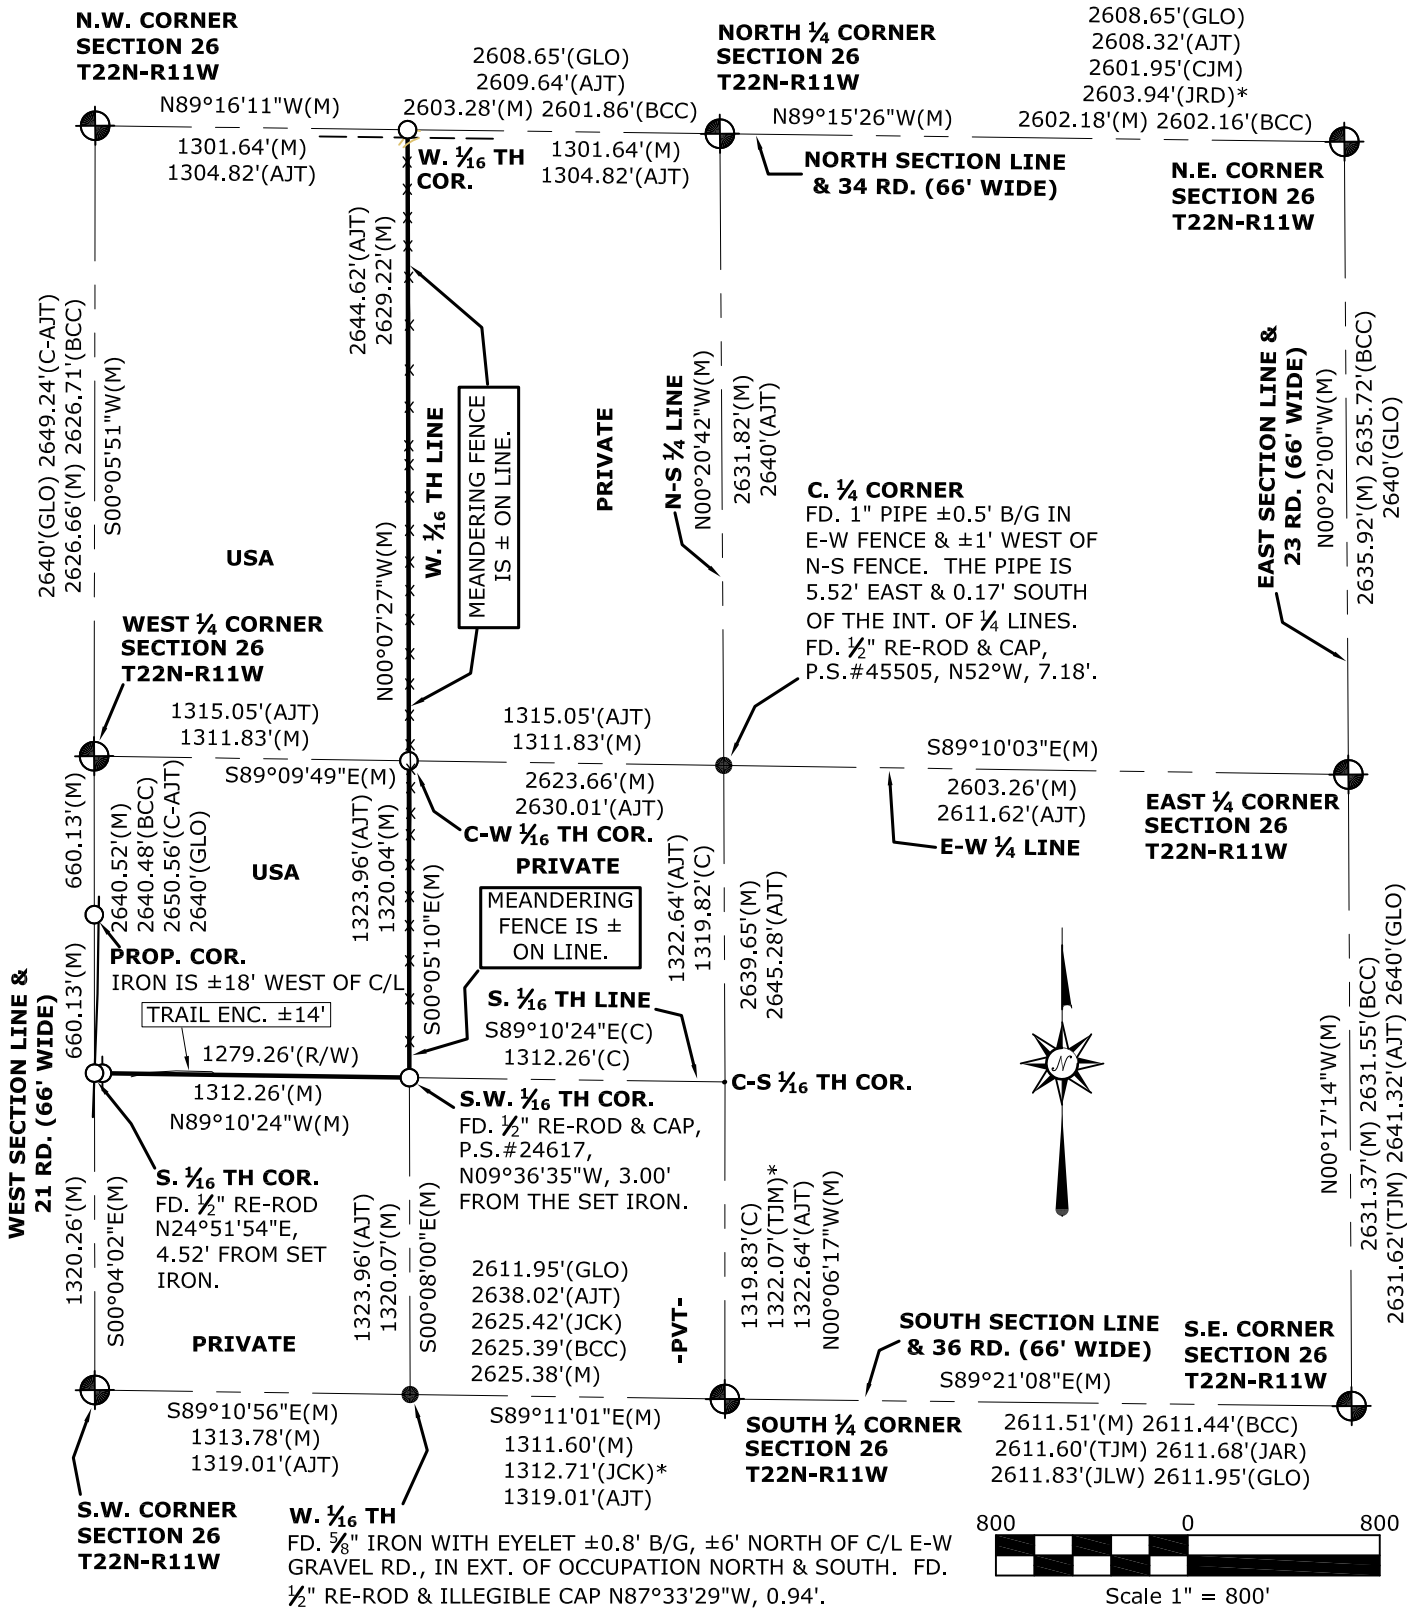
N.W. CORNER
SECTION 26
T22N-R11W

2608.65'(GLO)
2609.64'(AJT)
2603.28'(M) 2601.86'(BCC)

NORTH ¼ CORNER
SECTION 26
T22N-R11W

2608.65'(GLO)
2608.32'(AJT)
2601.95'(CJM)
2603.94'(JRD)*
2602.18'(M) 2602.16'(BCC)

N89°16'11"W(M)
1301.64'(M)
1304.82'(AJT)

W. $\frac{1}{16}$ TH COR.

1301.64'(M)
1304.82'(AJT)

N89°15'26"W(M)

NORTH SECTION LINE & 34 RD. (66' WIDE)

N.E. CORNER
SECTION 26
T22N-R11W

2640'(GLO) 2649.24'(C-AJT)
2626.66'(M) 2626.71'(BCC)
S00°05'51"W(M)

2644.62'(AJT)
2629.22'(M)

W. $\frac{1}{16}$ TH LINE

MEANDERING FENCE IS ± ON LINE.

N00°07'27"W(M)

PRIVATE

N-S ¼ LINE
N00°20'42"W(M)
2631.82'(M)
2640'(AJT)

EAST SECTION LINE & 23 RD. (66' WIDE)
N00°22'00"W(M)
2635.92'(M) 2635.72'(BCC)
2640'(GLO)

USA

C. ¼ CORNER
FD. 1" PIPE ±0.5' B/G IN E-W FENCE & ±1' WEST OF N-S FENCE. THE PIPE IS 5.52' EAST & 0.17' SOUTH OF THE INT. OF ¼ LINES. FD. ½" RE-ROD & CAP, P.S.#45505, N52°W, 7.18'.

WEST ¼ CORNER
SECTION 26
T22N-R11W

1315.05'(AJT)
1311.83'(M)
S89°09'49"E(M)

1315.05'(AJT)
1311.83'(M)
2623.66'(M)
2630.01'(AJT)

S89°10'03"E(M)
2603.26'(M)
2611.62'(AJT)

EAST ¼ CORNER
SECTION 26
T22N-R11W

E-W ¼ LINE

C-W $\frac{1}{16}$ TH COR.

PRIVATE

660.13'(M)
2640.52'(M)
2640.48'(BCC)
2650.56'(C-AJT)
2640'(GLO)

USA

1323.96'(AJT)
1320.04'(M)
S00°05'10"E(M)

MEANDERING FENCE IS ± ON LINE.

1322.64'(AJT)
1319.82'(C)

2639.65'(M)
2645.28'(AJT)

PROP. COR.
IRON IS ±18' WEST OF C/L

TRAIL ENC. ±14'

S. $\frac{1}{16}$ TH LINE
S89°10'24"E(C)
1312.26'(C)

WEST SECTION LINE & 21 RD. (66' WIDE)

660.13'(M)

1279.26'(R/W)
1312.26'(M)
N89°10'24"W(M)

C-S $\frac{1}{16}$ TH COR.

N00°17'14"W(M)
2631.37'(M) 2631.55'(BCC)
2631.62'(TJM) 2641.32'(AJT) 2640'(GLO)

S.W. $\frac{1}{16}$ TH COR.
FD. ½" RE-ROD & CAP, P.S.#24617, N09°36'35"W, 3.00' FROM THE SET IRON.

S. $\frac{1}{16}$ TH COR.
FD. ½" RE-ROD N24°51'54"E, 4.52' FROM SET IRON.

1320.26'(M)
S00°04'02"E(M)

1323.96'(AJT)
1320.07'(M)
S00°08'00"E(M)

2611.95'(GLO)
2638.02'(AJT)
2625.42'(JCK)
2625.39'(BCC)
2625.38'(M)

1319.83'(C)
1322.07'(TJM)*
1322.64'(AJT)
N00°06'17"W(M)

-PVT-

PRIVATE

SOUTH SECTION LINE & 36 RD. (66' WIDE)
S89°21'08"E(M)

S.E. CORNER
SECTION 26
T22N-R11W

S89°10'56"E(M)
1313.78'(M)
1319.01'(AJT)

S89°11'01"E(M)
1311.60'(M)
1312.71'(JCK)*
1319.01'(AJT)

SOUTH ¼ CORNER
SECTION 26
T22N-R11W

2611.51'(M) 2611.44'(BCC)
2611.60'(TJM) 2611.68'(JAR)
2611.83'(JLW) 2611.95'(GLO)

S.W. CORNER
SECTION 26
T22N-R11W

W. $\frac{1}{16}$ TH
FD. ⅝" IRON WITH EYELET ±0.8' B/G, ±6' NORTH OF C/L E-W GRAVEL RD., IN EXT. OF OCCUPATION NORTH & SOUTH. FD. ½" RE-ROD & ILLEGIBLE CAP N87°33'29"W, 0.94'.

800 0 800
Scale 1" = 800'